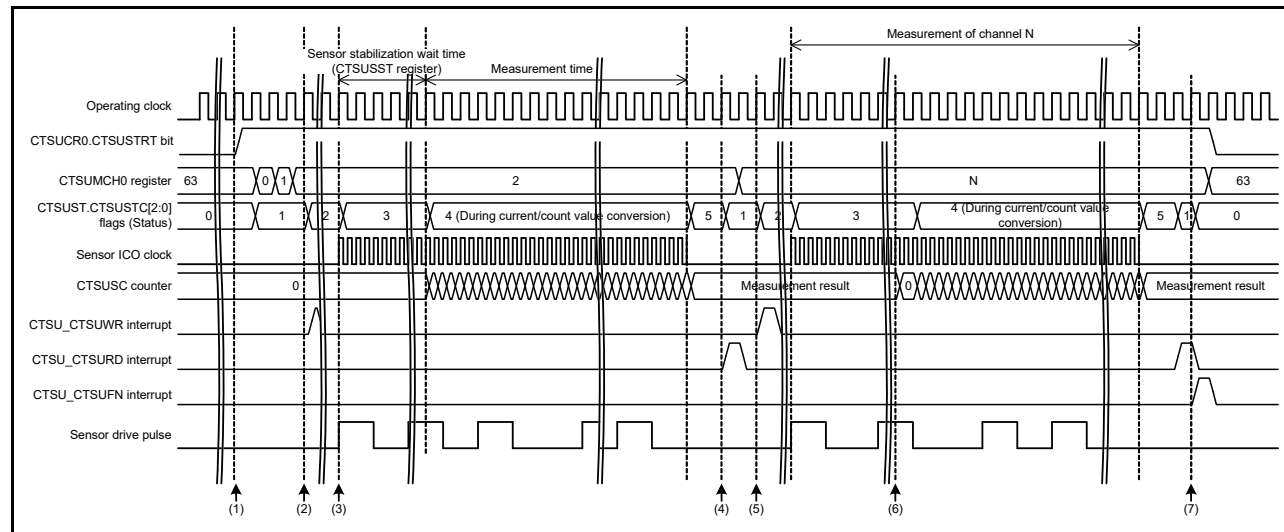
Measurement of channel N

Sensor stabilization wait time (CTSUSST register)

Measurement time

Operating clock

CTSUCR0.CTSUSTRT bit

CTSUMCH0 register 63 0 1 2 N 63

CTSUST.CTSUSTC[2:0] flags (Status) 0 1 2 3 4 (During current/count value conversion) 5 1 2 3 4 (During current/count value conversion) 5 1 0

Sensor ICO clock

CTSUSC counter 0 Measurement result 0 Measurement result

CTSU_CTSUWR interrupt

CTSU_CTSURD interrupt

CTSU_CTSUFN interrupt

Sensor drive pulse

(1) (2) (3) (4) (5) (6) (7)